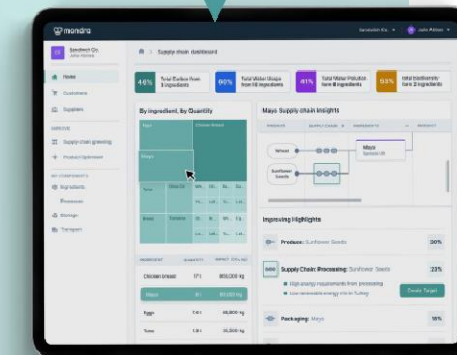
mondra

Sandwich Co.

Home

Customers

Suppliers

Supply chain greening

Product Optimiser

Ingredients

Processes

Storage

Transport

Supply chain dashboard

46% Total Carbon from 3 ingredients

80% Total Water Usage from 5 ingredients

41% Total Water Pollution from 8 ingredients

53% Total Biodiversity from 3 ingredients

By ingredient, by Quantity

Mayo

Chicken bread

Mayo

Mayo Supply chain insights

Wheat

Sunflower Seeds

Mayo

Improving Highlights

Produce: Sunflower Seeds 30%

Supply Chain: Processing: Sunflower Seeds 23%

Create Target

Packaging: Mayo 15%

Chicken bread

Mayo

Eggs

Tuna